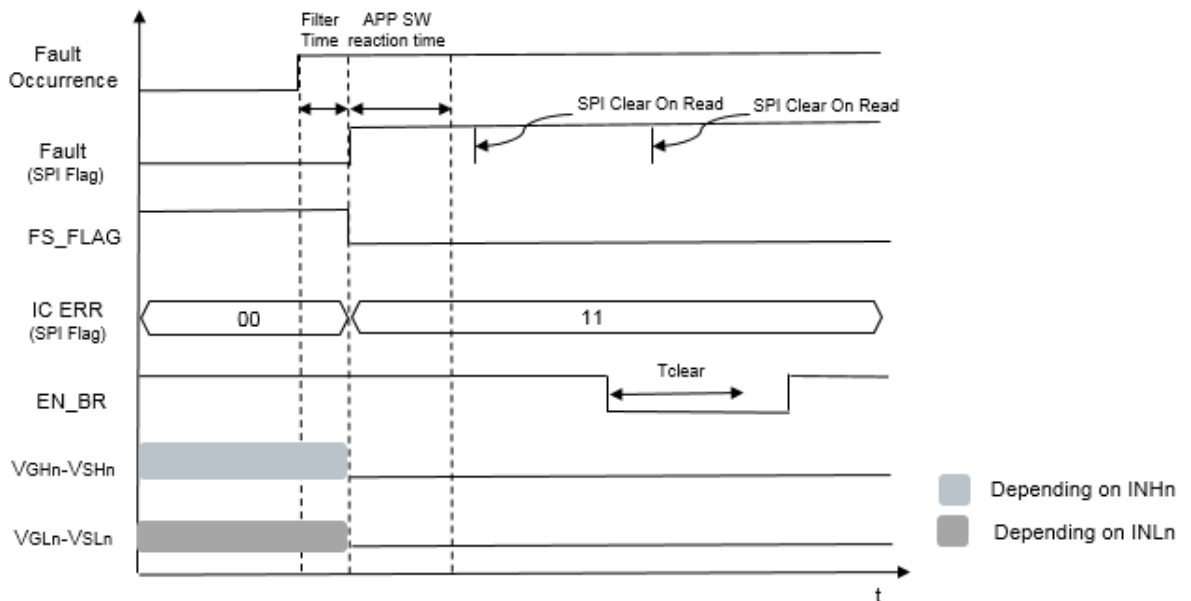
Filter Time

APP SW reaction time

Fault Occurrence

SPI Clear On Read

SPI Clear On Read

Fault (SPI Flag)

FS_FLAG

IC ERR (SPI Flag)

00

11

Tclear

EN_BR

VGHn-VSHn

VGLn-VSLn

Depending on INHn

Depending on INLn

t